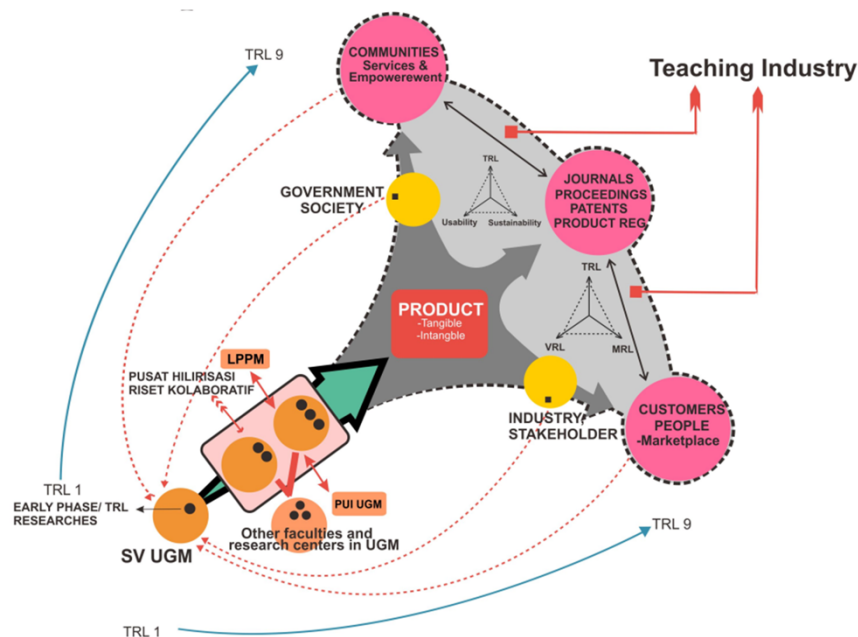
TRL 9

COMMUNITIES
Services &
Empowerewent

Teaching Industry

GOVERNMENT
SOCIETY

TRL
Usability
Sustainability

JOURNALS
PROCEEDINGS
PATENTS
PRODUCT REG

TRL
VRL
MRL

PRODUCT
-Tangible
-Intangble

LPPM

PUSAT HILIRISASI
RISET KOLABORATIF

INDUSTRY/
STAKEHOLDER

CUSTOMERS
PEOPLE
-Marketplace

TRL 1
EARLY PHASE/ TRL
RESEARCHES

PUI UGM

Other faculties and
research centers in UGM

SV UGM

TRL 9

TRL 1